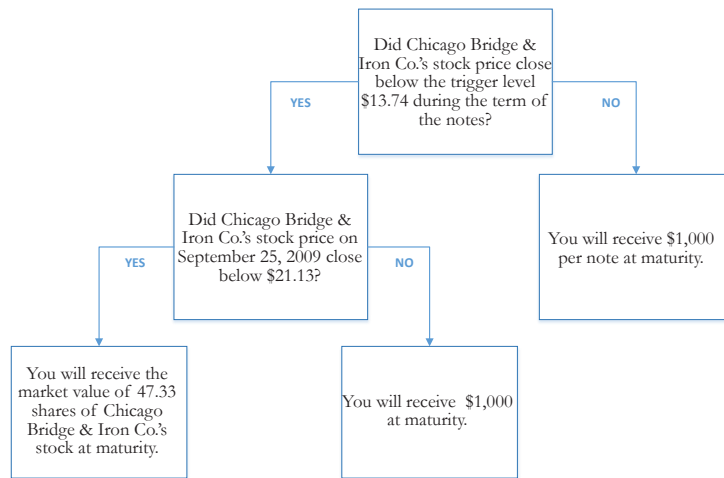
Did Chicago Bridge & Iron Co.'s stock price close below the trigger level $13.74 during the term of the notes?

YES

NO

Did Chicago Bridge & Iron Co.'s stock price on September 25, 2009 close below $21.13?

You will receive $1,000 per note at maturity.

YES

NO

You will receive the market value of 47.33 shares of Chicago Bridge & Iron Co.'s stock at maturity.

You will receive $1,000 at maturity.